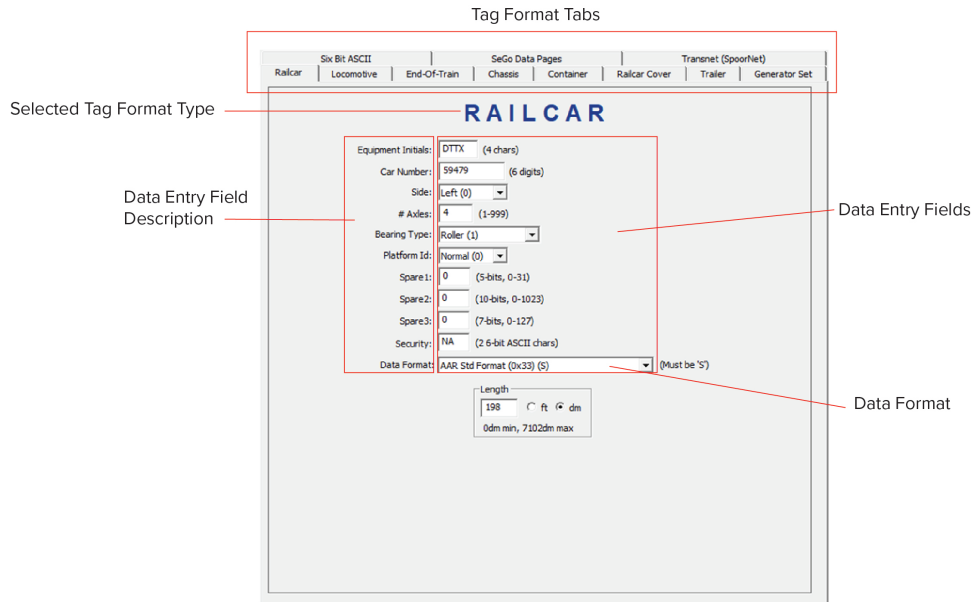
Tag Format Tabs

Six Bit ASCII | SeGo Data Pages | Transnet (SpoorNet)
Railcar | Locomotive | End-Of-Train | Chassis | Container | Railcar Cover | Trailer | Generator Set

Selected Tag Format Type

RAILCAR

Data Entry Field Description

Data Entry Fields

Equipment Initials: DTTX (4 chars)
Car Number: 59479 (6 digits)
Side: Left (0)
# Axles: 4 (1-999)
Bearing Type: Roller (1)
Platform Id: Normal (0)
Spare1: 0 (5-bits, 0-31)
Spare2: 0 (10-bits, 0-1023)
Spare3: 0 (7-bits, 0-127)
Security: NA (2 6-bit ASCII chars)
Data Format: AAR Std Format (0x33) (S) (Must be 'S')

Data Format

Length
198 ft dm
0dm min, 7102dm max